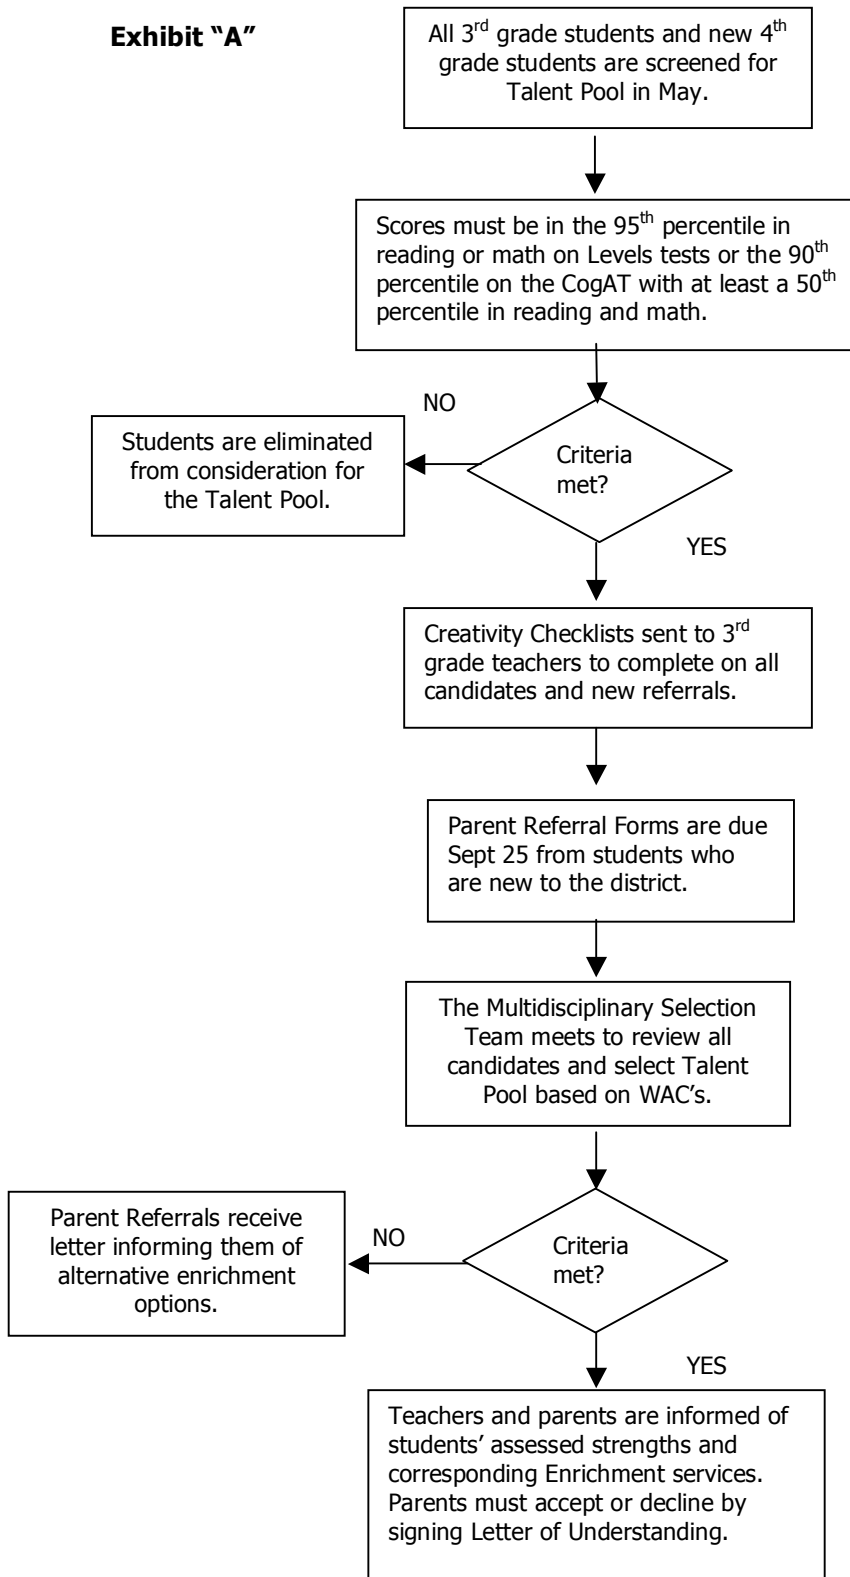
Exhibit "A"

All 3$^{rd}$ grade students and new 4$^{th}$ grade students are screened for Talent Pool in May.

Scores must be in the 95$^{th}$ percentile in reading or math on Levels tests or the 90$^{th}$ percentile on the CogAT with at least a 50$^{th}$ percentile in reading and math.

NO

Students are eliminated from consideration for the Talent Pool.

Criteria met?

YES

Creativity Checklists sent to 3$^{rd}$ grade teachers to complete on all candidates and new referrals.

Parent Referral Forms are due Sept 25 from students who are new to the district.

The Multidisciplinary Selection Team meets to review all candidates and select Talent Pool based on WAC's.

Parent Referrals receive letter informing them of alternative enrichment options.

NO

Criteria met?

YES

Teachers and parents are informed of students' assessed strengths and corresponding Enrichment services. Parents must accept or decline by signing Letter of Understanding.